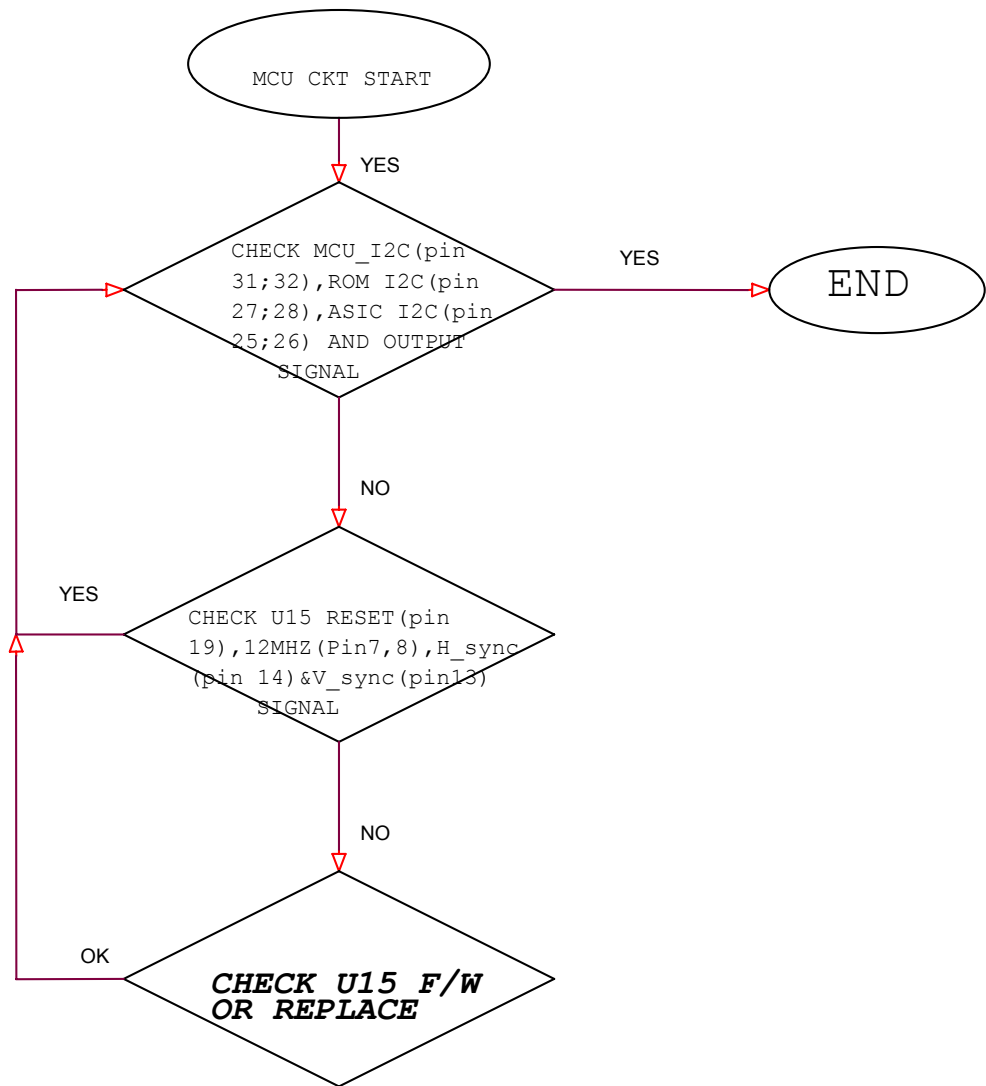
MCU CKT START

YES

CHECK MCU_I2C(pin 31;32),ROM I2C(pin 27;28),ASIC I2C(pin 25;26) AND OUTPUT SIGNAL

YES

END

NO

YES

CHECK U15 RESET(pin 19),12MHZ(Pin7,8),H_sync (pin 14)&V_sync(pin13) SIGNAL

NO

OK

CHECK U15 F/W OR REPLACE